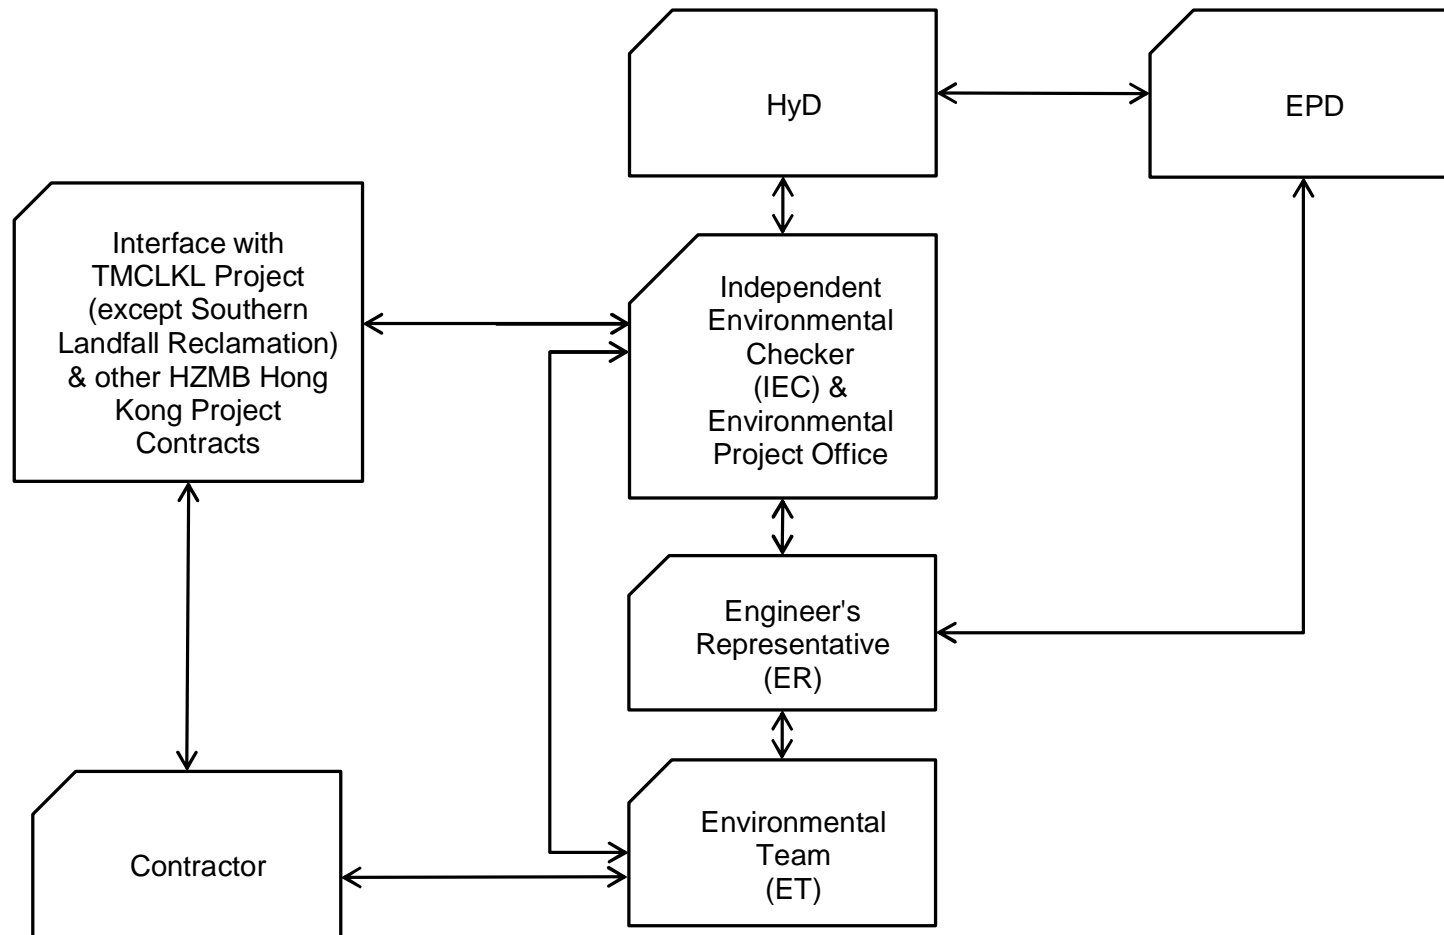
HyD

EPD

Interface with TMCLKL Project (except Southern Landfall Reclamation) & other HZMB Hong Kong Project Contracts

Independent Environmental Checker (IEC) & Environmental Project Office

Engineer's Representative (ER)

Contractor

Environmental Team (ET)